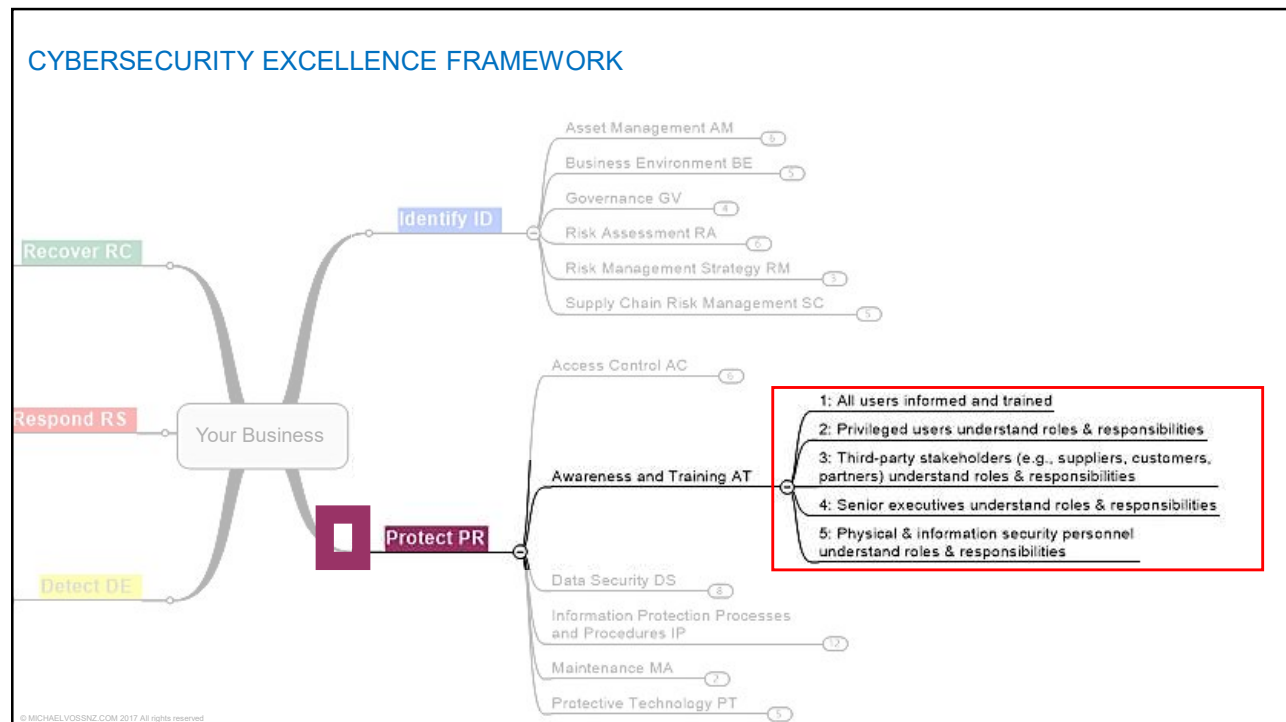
CYBERSECURITY EXCELLENCE FRAMEWORK

Recover RC

Respond RS

Your Business

Detect DE

Identify ID

Asset Management AM
6

Business Environment BE
5

Governance GV
4

Risk Assessment RA
6

Risk Management Strategy RM
3

Supply Chain Risk Management SC
5

Protect PR

Access Control AC
6

Awareness and Training AT

1: All users informed and trained

2: Privileged users understand roles & responsibilities

3: Third-party stakeholders (e.g., suppliers, customers, partners) understand roles & responsibilities

4: Senior executives understand roles & responsibilities

5: Physical & information security personnel understand roles & responsibilities

Data Security DS
8

Information Protection Processes and Procedures IP
12

Maintenance MA
2

Protective Technology PT
5

© MICHAELVOSSNZ.COM 2017 All rights reserved